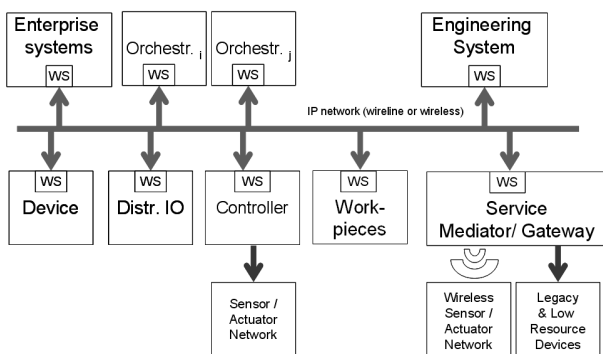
Enterprise systems
WS

Orchestr. $_i$
WS

Orchestr. $_j$
WS

Engineering System
WS

IP network (wireline or wireless)

WS
Device

WS
Distr. IO

WS
Controller

WS
Workpieces

WS
Service Mediator/ Gateway

Sensor / Actuator Network

Wireless Sensor / Actuator Network

Legacy & Low Resource Devices